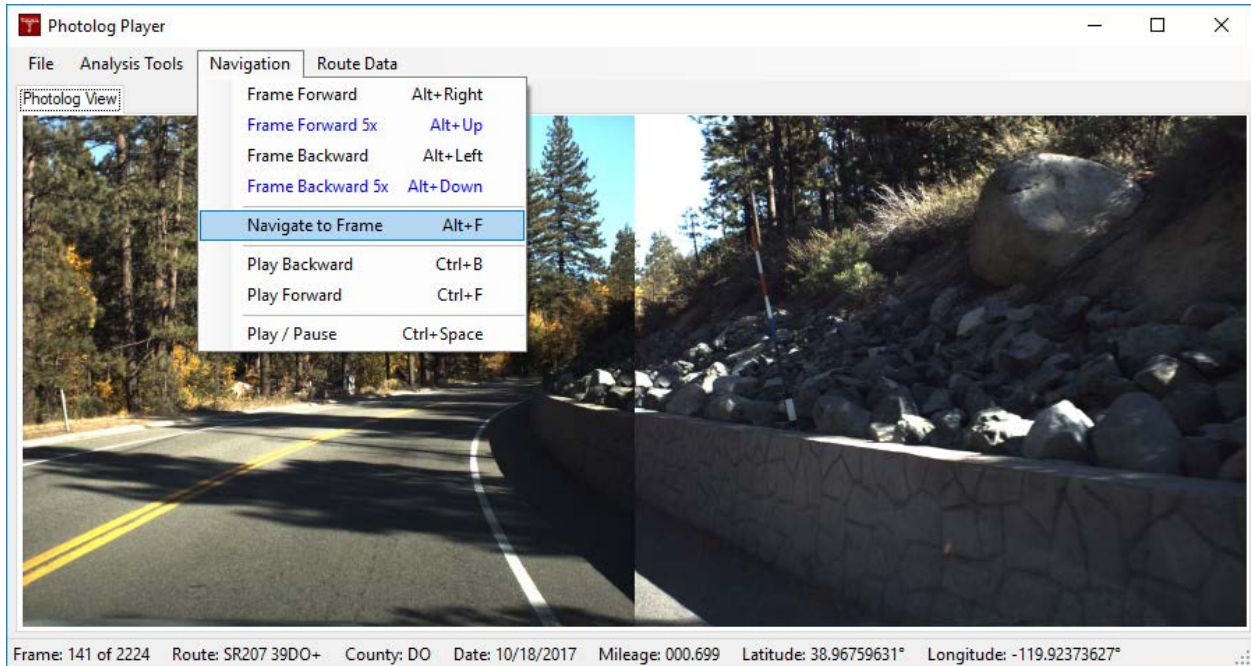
Photolog Player

File Analysis Tools Navigation Route Data

Photolog View

Frame Forward Alt+Right
Frame Forward 5x Alt+Up
Frame Backward Alt+Left
Frame Backward 5x Alt+Down
Navigate to Frame Alt+F
Play Backward Ctrl+B
Play Forward Ctrl+F
Play / Pause Ctrl+Space

Frame: 141 of 2224 Route: SR207 39DO+ County: DO Date: 10/18/2017 Mileage: 000.699 Latitude: 38.96759631° Longitude: -119.92373627°